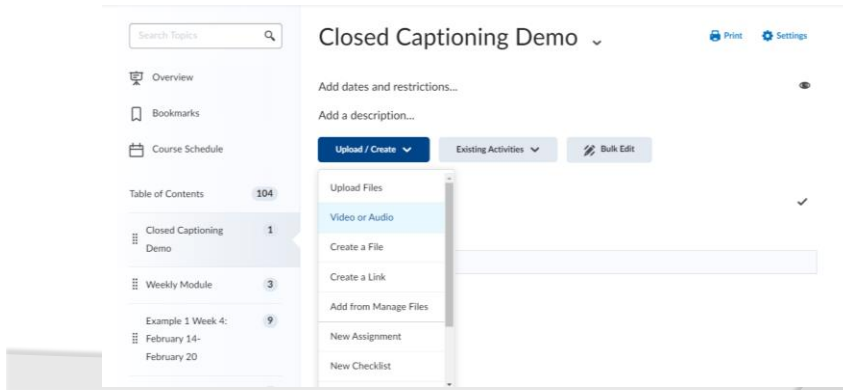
Search Topics

Overview

Bookmarks

Course Schedule

Table of Contents 104

Closed Captioning Demo 1

Weekly Module 3

Example 1 Week 4: February 14-February 20 9

Closed Captioning Demo

Print Settings

Add dates and restrictions...

Add a description...

Upload / Create

Existing Activities

Bulk Edit

Upload Files

Video or Audio

Create a File

Create a Link

Add from Manage Files

New Assignment

New Checklist